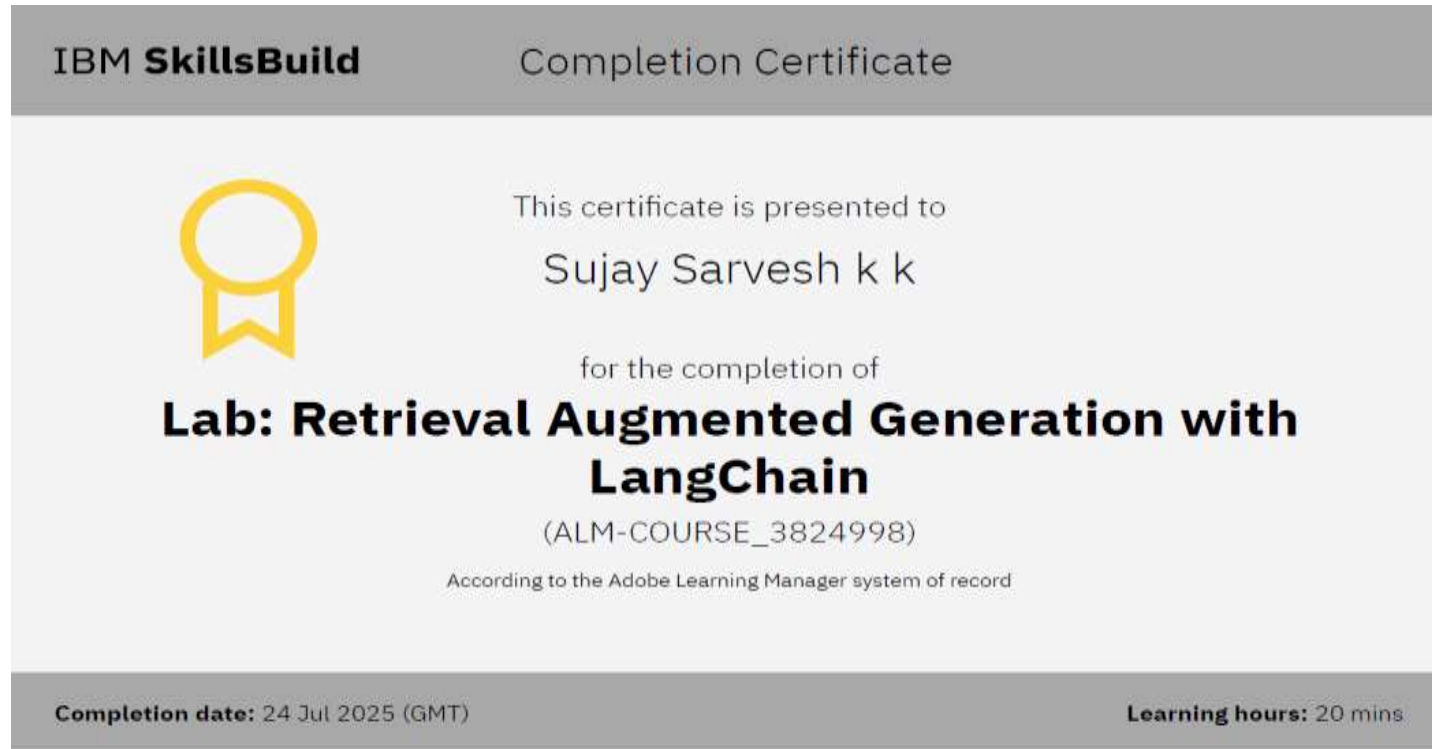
IBM SkillsBuild

Completion Certificate

This certificate is presented to

Sujay Sarvesh k k

for the completion of

Lab: Retrieval Augmented Generation with LangChain

(ALM-COURSE_3824998)

According to the Adobe Learning Manager system of record

Completion date: 24 Jul 2025 (GMT)

Learning hours: 20 mins